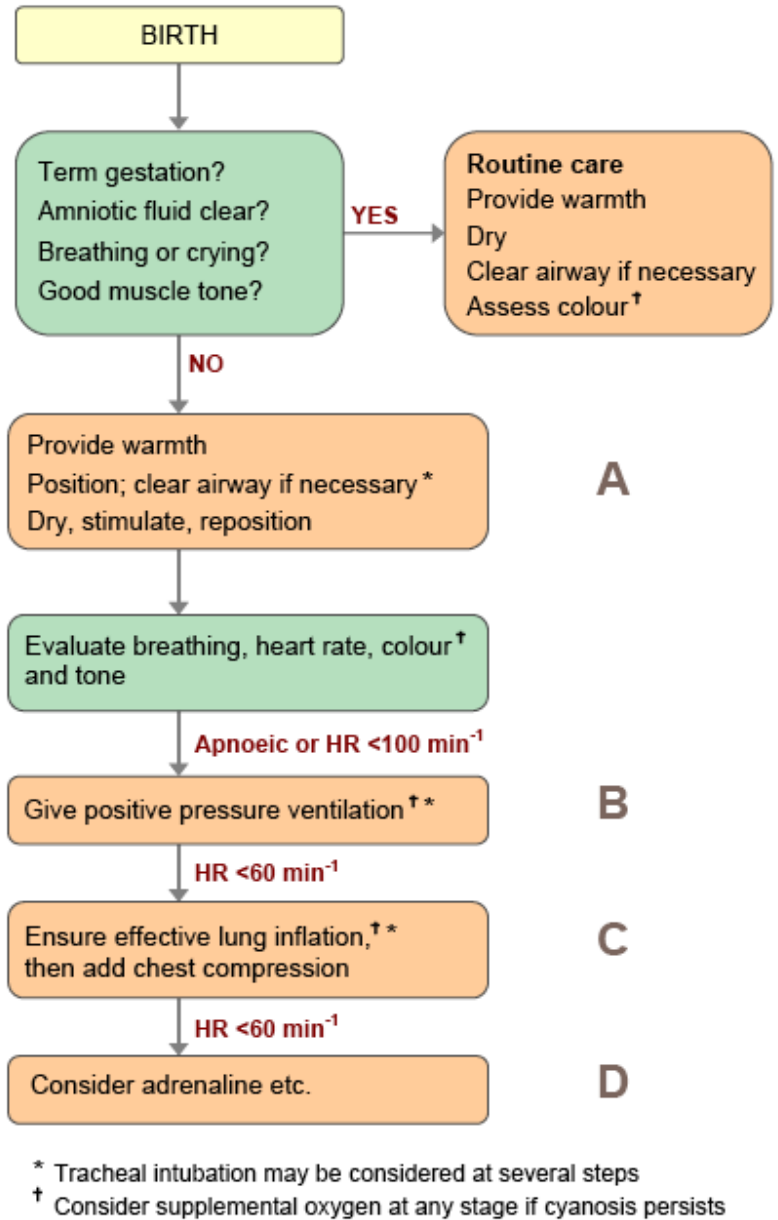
BIRTH

Term gestation?
Amniotic fluid clear?
Breathing or crying?
Good muscle tone?

YES

Routine care
Provide warmth
Dry
Clear airway if necessary
Assess colour †

NO

Provide warmth
Position; clear airway if necessary *
Dry, stimulate, reposition

A

Evaluate breathing, heart rate, colour † and tone

Apnoeic or HR <100 min$^{-1}$

Give positive pressure ventilation † *

B

HR <60 min$^{-1}$

Ensure effective lung inflation, † * then add chest compression

C

HR <60 min$^{-1}$

Consider adrenaline etc.

D

* Tracheal intubation may be considered at several steps
† Consider supplemental oxygen at any stage if cyanosis persists